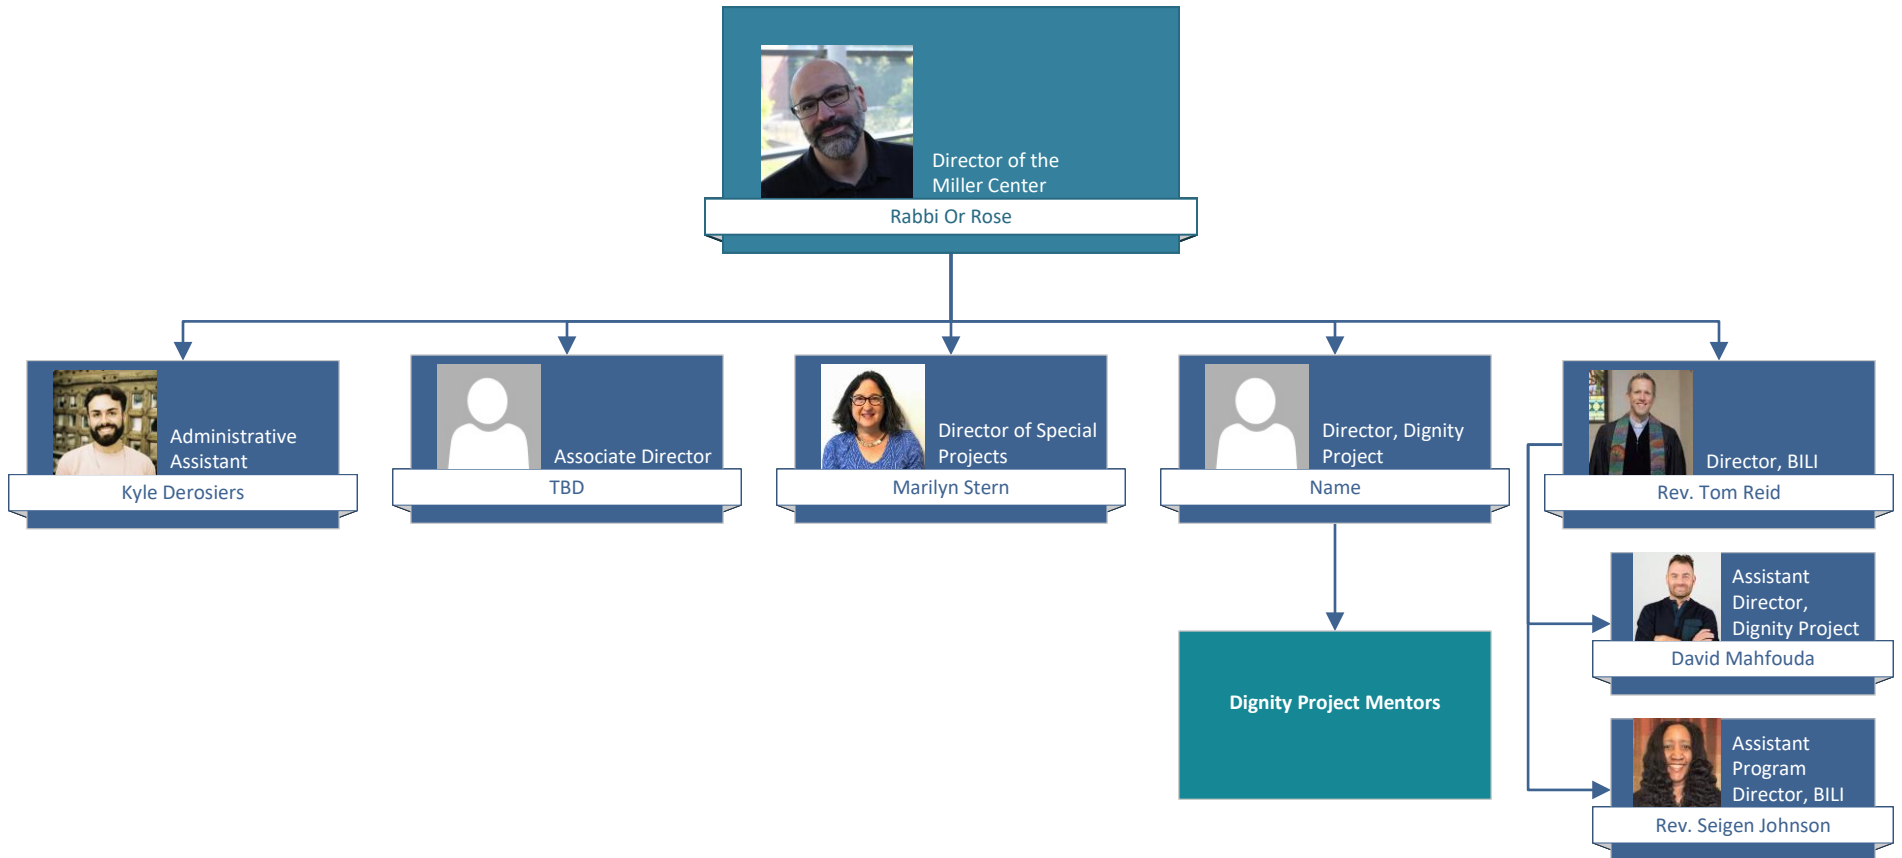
Director of the Miller Center
Rabbi Or Rose

Administrative Assistant
Kyle Derosiers

Associate Director
TBD

Director of Special Projects
Marilyn Stern

Director, Dignity Project
Name

Director, BILI
Rev. Tom Reid

Assistant Director, Dignity Project
David Mahfouda

Assistant Program Director, BILI
Rev. Seigen Johnson

Dignity Project Mentors